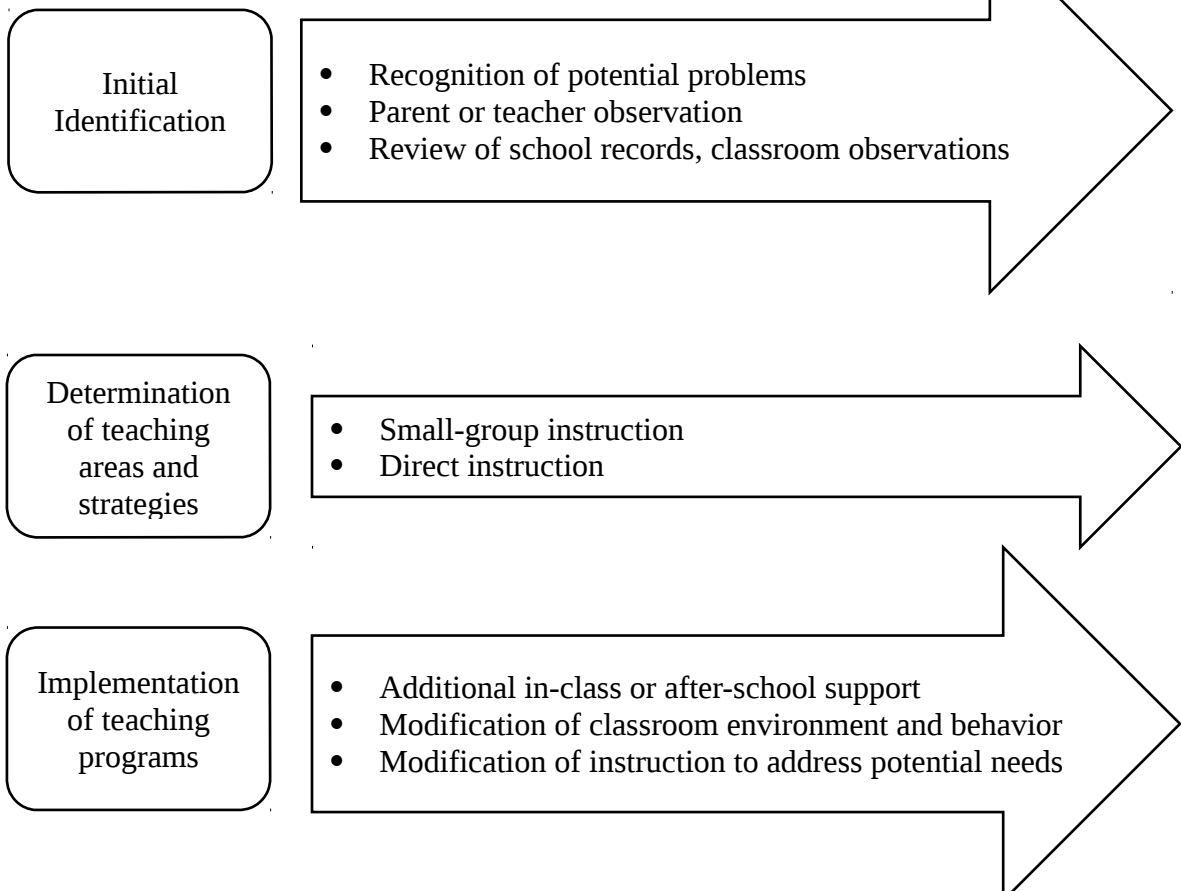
Initial Identification

- Recognition of potential problems
- Parent or teacher observation
- Review of school records, classroom observations

Determination of teaching areas and strategies

- Small-group instruction
- Direct instruction

Implementation of teaching programs

- Additional in-class or after-school support
- Modification of classroom environment and behavior
- Modification of instruction to address potential needs